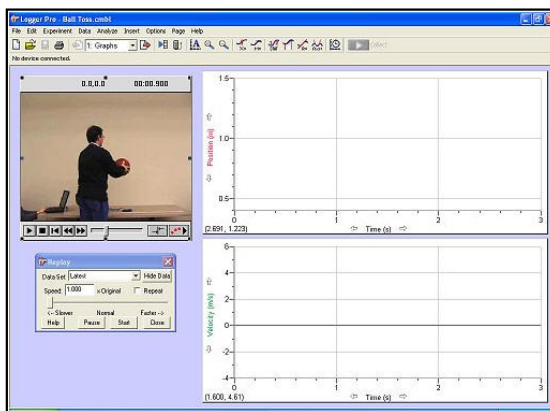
Logger Pro - Ball Toss.cmbl

File Edit Experiment Data Analyze Insert Options Page Help

1: Graphs

Collect

No device connected.

0.0,0.0 00:00.900

1.5
1.0
0.5
Position (m)
0 1 2 3
(2.691, 1.223)
Time (s)

Replay

Data Set Latest Hide Data

Speed: 1.000 x Original Repeat

<-- Slower Normal Faster -->

Help Pause Start Close

6
4
2
0
-2
-4
Velocity (m/s)
0 1 2 3
(1.600, 4.61)
Time (s)